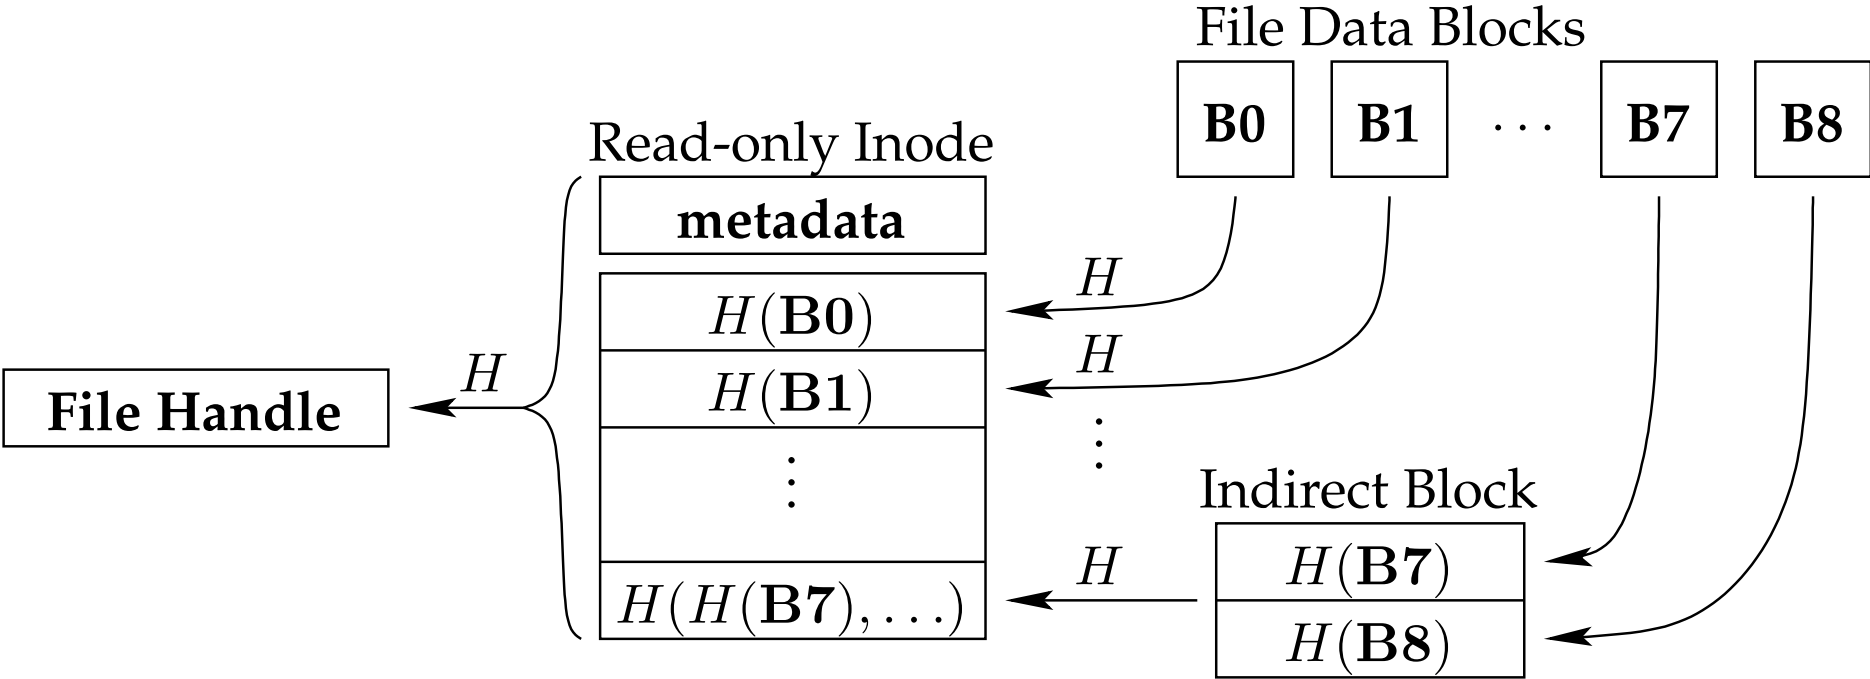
File Data Blocks

B0

B1

...

B7

B8

Read-only Inode

metadata

$H$

$H(\mathbf{B0})$

$H$

$H(\mathbf{B1})$

File Handle

$H$

$\vdots$

$\vdots$

Indirect Block

$H$

$H(\mathbf{B7})$

$H(H(\mathbf{B7}), \ldots)$

$H(\mathbf{B8})$